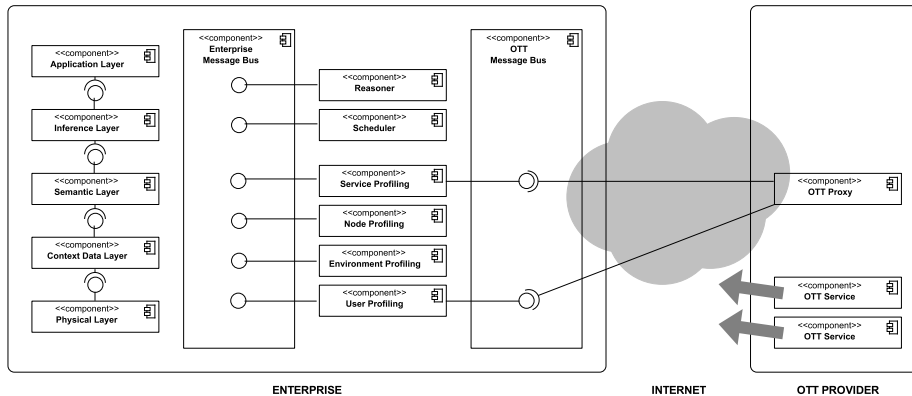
<<component>>
Application Layer

<<component>>
Inference Layer

<<component>>
Semantic Layer

<<component>>
Context Data Layer

<<component>>
Physical Layer

<<component>>
Enterprise Message Bus

<<component>>
Reasoner

<<component>>
Scheduler

<<component>>
Service Profiling

<<component>>
Node Profiling

<<component>>
Environment Profiling

<<component>>
User Profiling

<<component>>
OTT Message Bus

<<component>>
OTT Proxy

<<component>>
OTT Service

<<component>>
OTT Service

ENTERPRISE

INTERNET

OTT PROVIDER